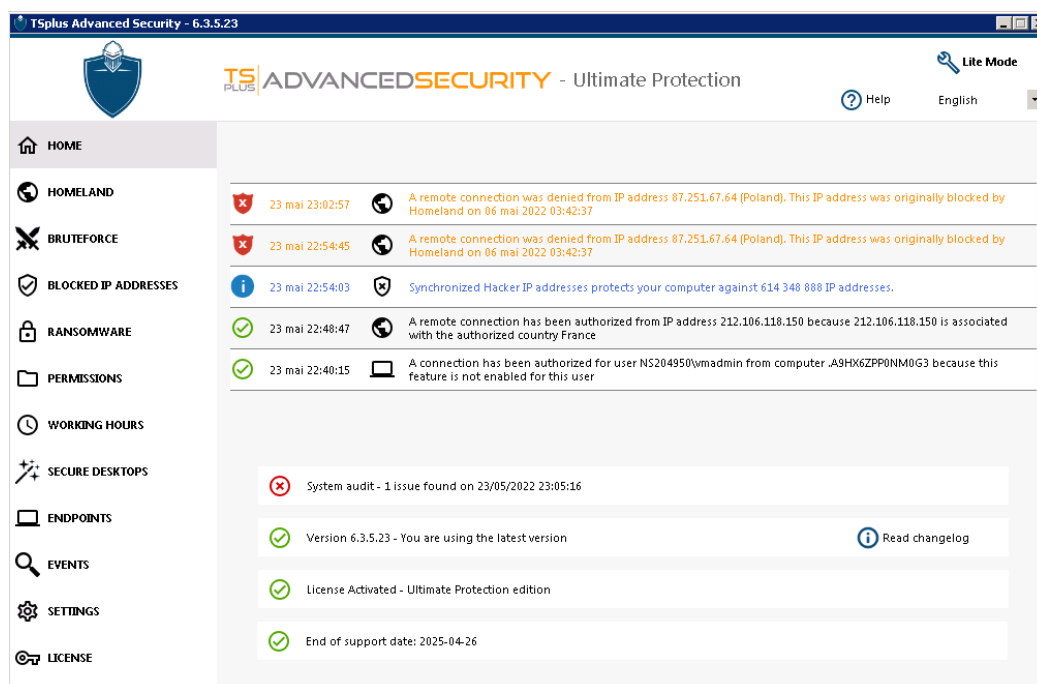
TSplus Advanced Security - 6.3.5.23

TS PLUS ADVANCEDSECURITY - Ultimate Protection

Lite Mode

Help

English

HOME

HOMELAND

BRUTEFORCE

BLOCKED IP ADDRESSES

RANSOMWARE

PERMISSIONS

WORKING HOURS

SECURE DESKTOPS

ENDPOINTS

EVENTS

SETTINGS

LICENSE

23 mai 23:02:57 A remote connection was denied from IP address 87.251.67.64 (Poland). This IP address was originally blocked by Homeland on 06 mai 2022 03:42:37

23 mai 22:54:45 A remote connection was denied from IP address 87.251.67.64 (Poland). This IP address was originally blocked by Homeland on 06 mai 2022 03:42:37

23 mai 22:54:03 Synchronized Hacker IP addresses protects your computer against 614 348 888 IP addresses.

23 mai 22:48:47 A remote connection has been authorized from IP address 212.106.118.150 because 212.106.118.150 is associated with the authorized country France

23 mai 22:40:15 A connection has been authorized for user NS204950\vmadmin from computer .A9HX6ZPP0NM0G3 because this feature is not enabled for this user

System audit - 1 issue found on 23/05/2022 23:05:16

Version 6.3.5.23 - You are using the latest version

Read changelog

License Activated - Ultimate Protection edition

End of support date: 2025-04-26